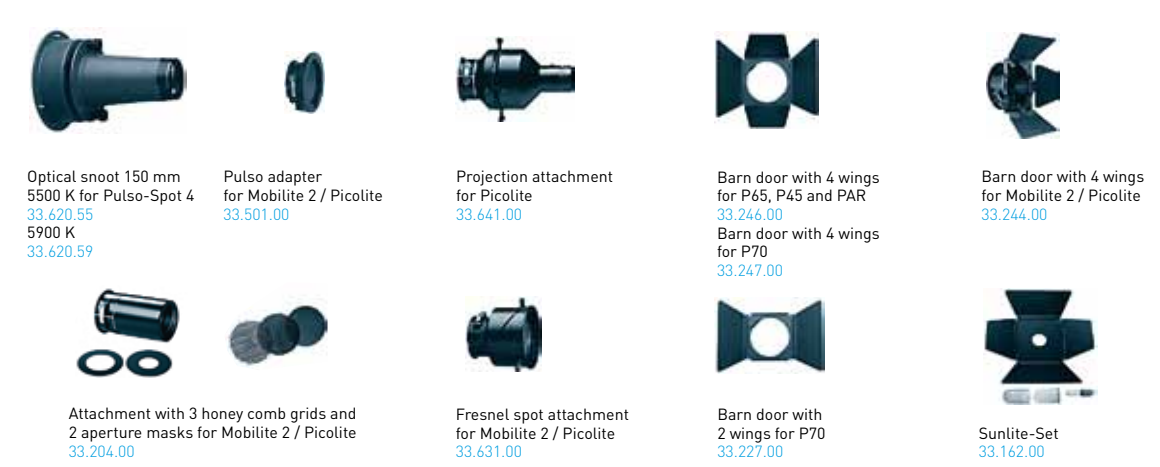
Optical snoot 150 mm
5500 K for Pulso-Spot 4
33.620.55
5900 K
33.620.59

Pulso adapter
for Mobilite 2 / Picolite
33.501.00

Projection attachment
for Picolite
33.641.00

Barn door with 4 wings
for P65, P45 and PAR
33.246.00
Barn door with 4 wings
for P70
33.247.00

Barn door with 4 wings
for Mobilite 2 / Picolite
33.244.00

Attachment with 3 honey comb grids and
2 aperture masks for Mobilite 2 / Picolite
33.204.00

Fresnel spot attachment
for Mobilite 2 / Picolite
33.631.00

Barn door with
2 wings for P70
33.227.00

Sunlite-Set
33.162.00